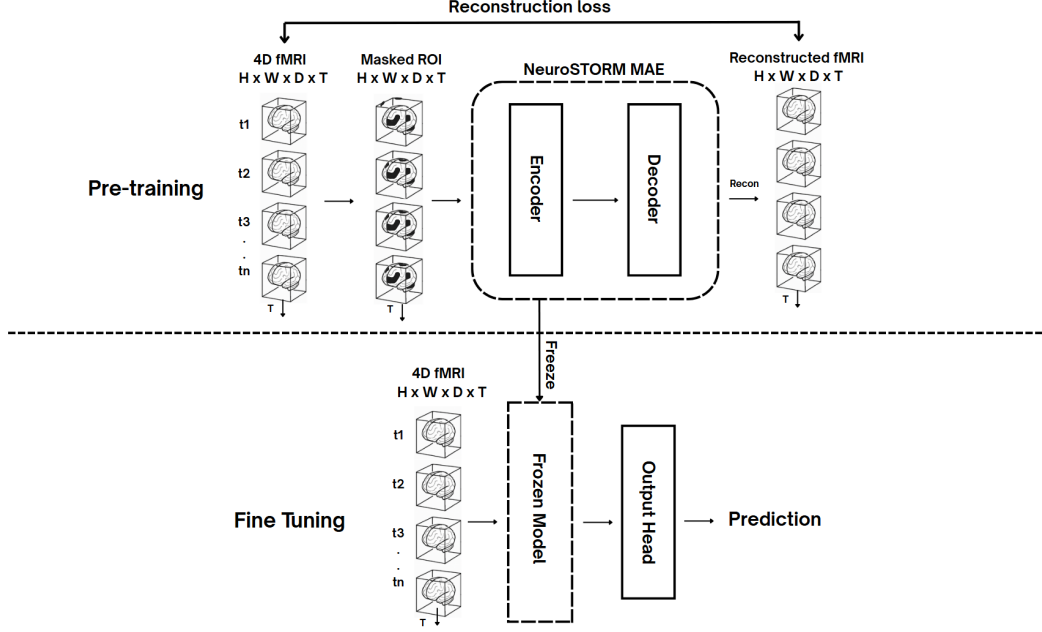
Reconstruction loss

4D fMRI
H x W x D x T

Masked ROI
H x W x D x T

NeuroSTORM MAE

Reconstructed fMRI
H x W x D x T

t1
t2
t3
.
.
tn
T

T

Pre-training

Encoder

Decoder

Recon

T

Freeze

4D fMRI
H x W x D x T

t1
t2
t3
.
.
tn
T

Fine Tuning

Frozen Model

Output Head

Prediction